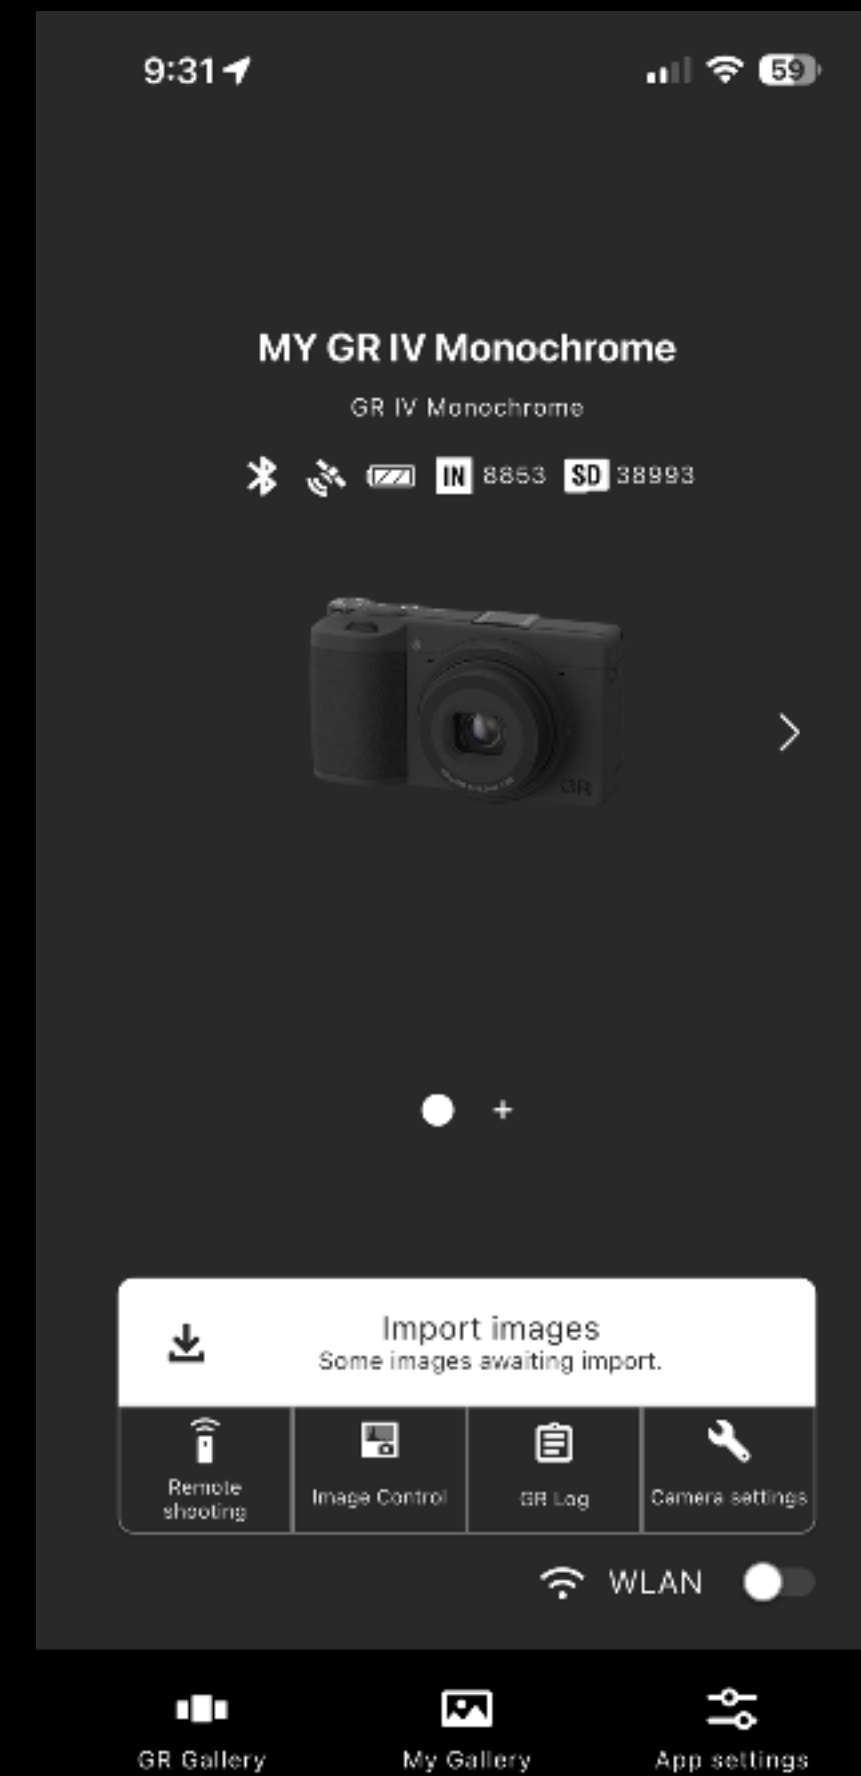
9:31

59

MY GR IV Monochrome

GR IV Monochrome

IN 8853 SD 38993

GR

+

Import images
Some images awaiting import.

Remote shooting

Image Control

GR Log

Camera settings

WLAN

GR Gallery

My Gallery

App settings